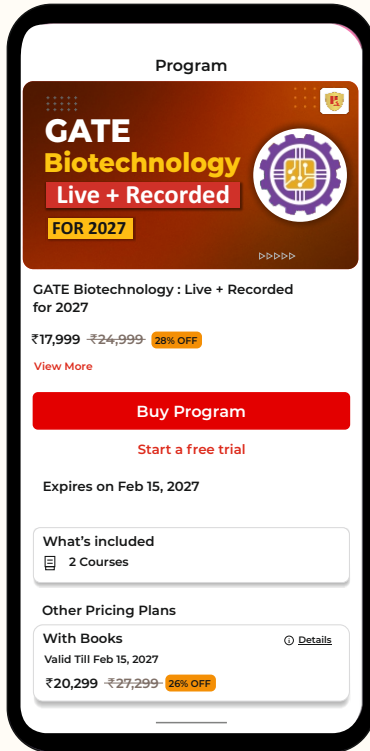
Program

GATE
Biotechnology
Live + Recorded
FOR 2027

GATE Biotechnology : Live + Recorded for 2027

₹17,999 ₹24,999 28% OFF

View More

Buy Program

Start a free trial

Expires on Feb 15, 2027

What's included
2 Courses

Other Pricing Plans

With Books
Details
Valid Till Feb 15, 2027
₹20,299 ₹27,299 26% OFF